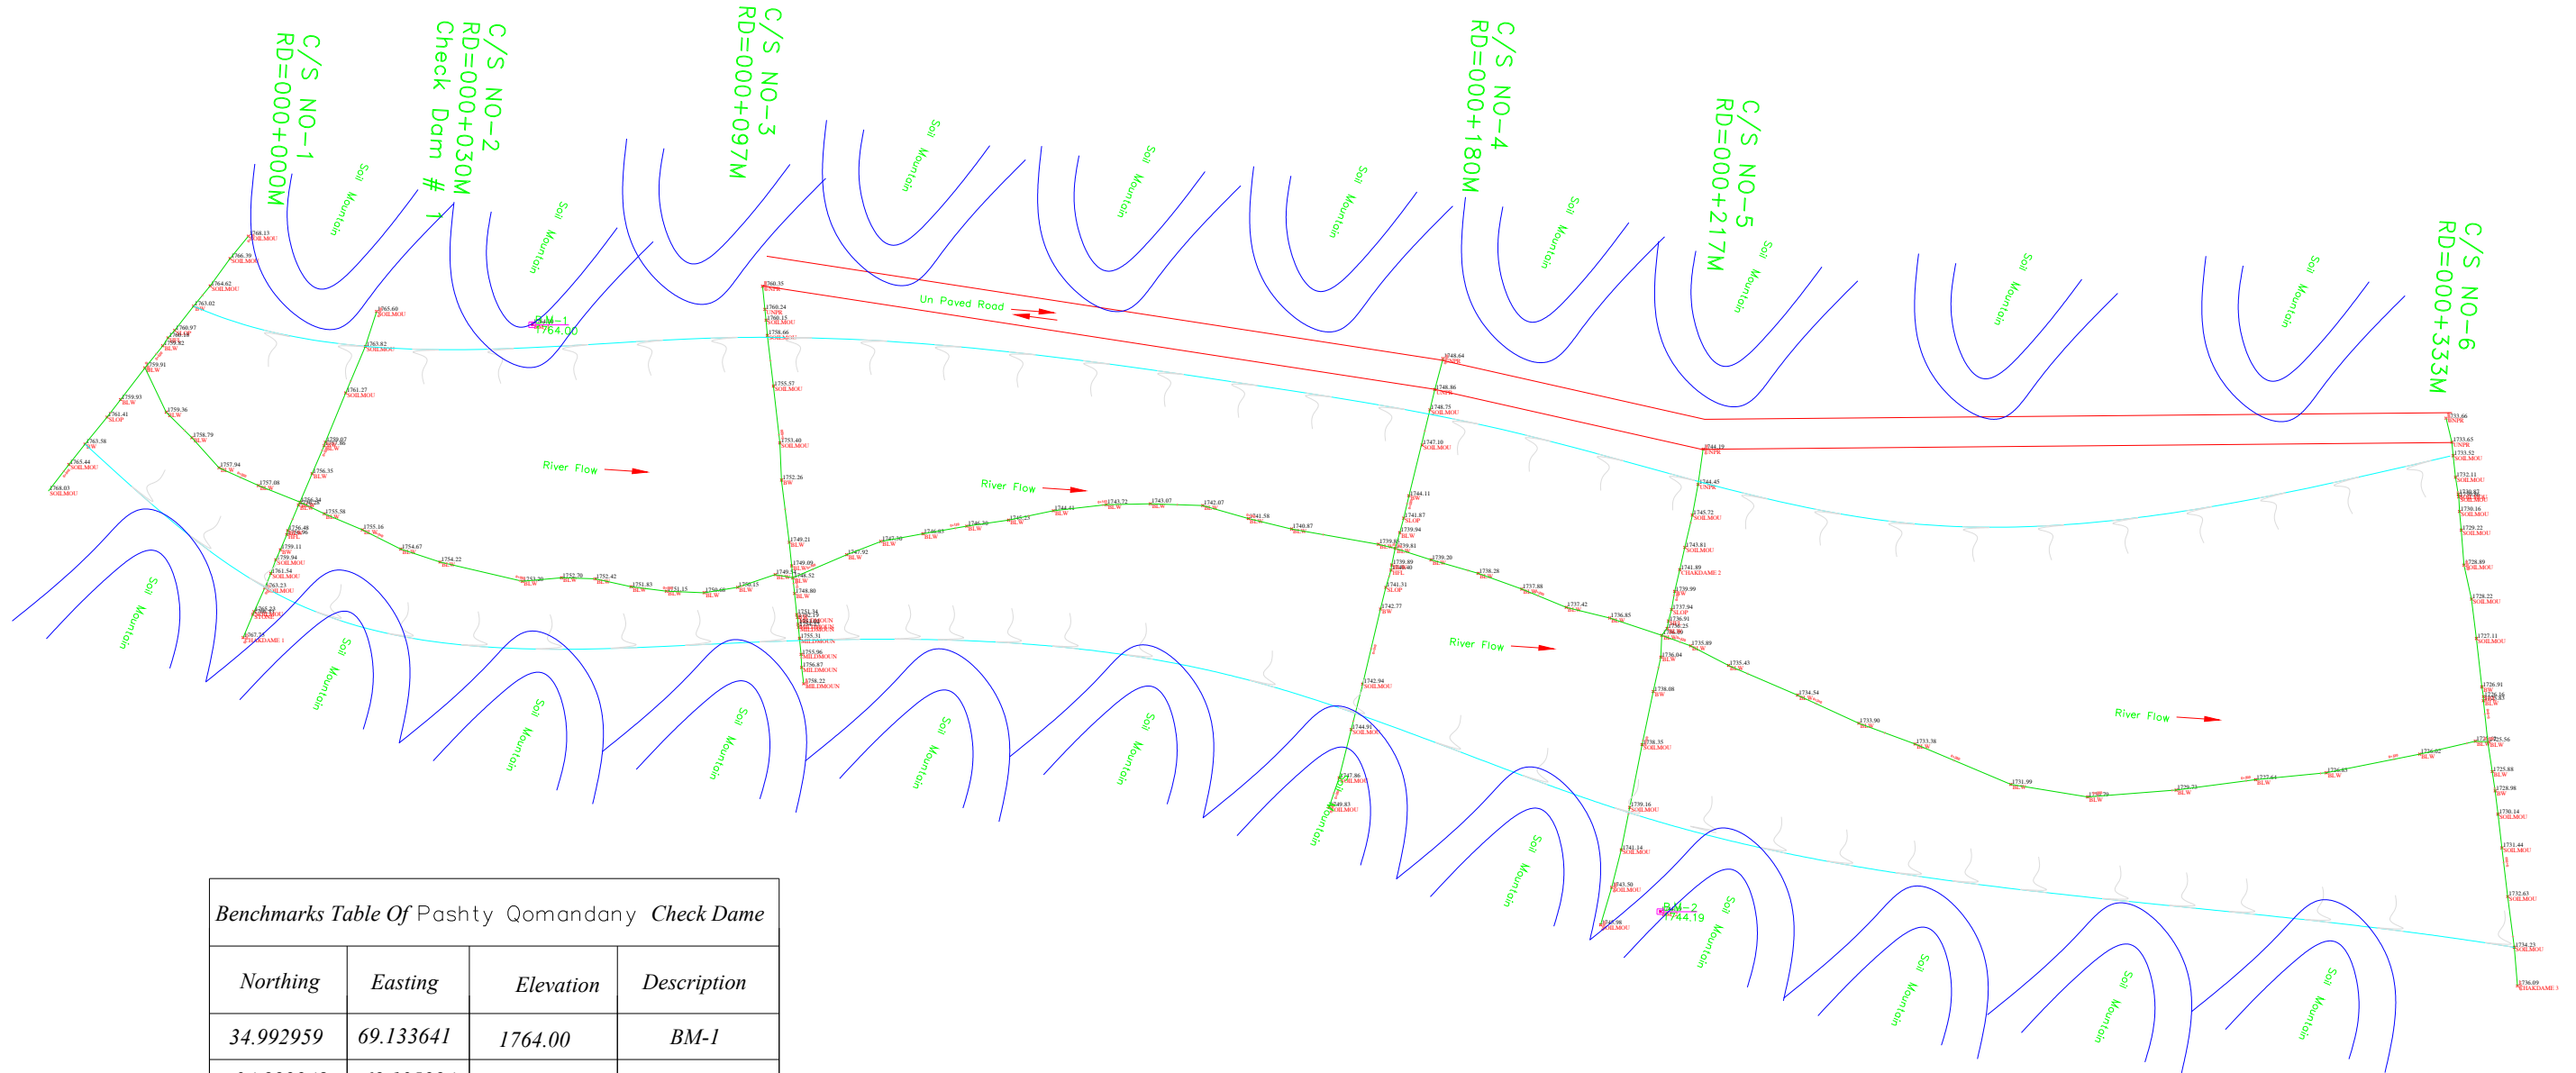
C/S NO-1
RD=000+000M

C/S NO-2
RD=000+030M
Check Dam # 1

C/S NO-3
RD=000+097M

C/S NO-4
RD=000+180M

C/S NO-5
RD=000+217M

C/S NO-6
RD=000+333M

Soil Mountain

Un Paved Road

River Flow

River Flow

River Flow

River Flow

BM-1
1764.00

BM-2
1744.19

Benchmarks Table Of Pashty Qomandany Check Dame

| Northing | Easting | Elevation | Description |
|---|---|---|---|
| 34.992959 | 69.133641 | 1764.00 | BM-1 |
| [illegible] | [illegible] | | |